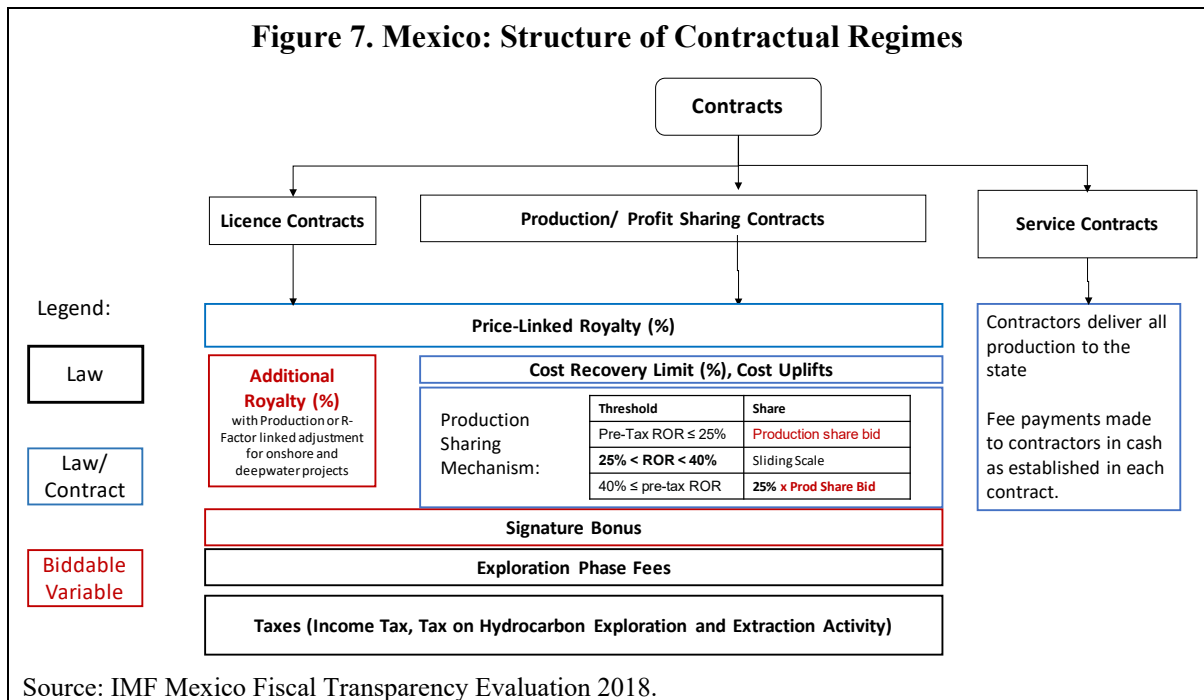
Figure 7. Mexico: Structure of Contractual Regimes

Contracts

Licence Contracts

Production/ Profit Sharing Contracts

Service Contracts

Legend:

Law

Law/ Contract

Biddable Variable

Price-Linked Royalty (%)

Additional Royalty (%) with Production or R-Factor linked adjustment for onshore and deepwater projects

Cost Recovery Limit (%), Cost Uplifts

Production Sharing Mechanism:

| Threshold | Share |
|---|---|
| Pre-Tax ROR ≤ 25% | Production share bid |
| 25% < ROR < 40% | Sliding Scale |
| 40% ≤ pre-tax ROR | 25% x Prod Share Bid |

Contractors deliver all production to the state

Fee payments made to contractors in cash as established in each contract.

Signature Bonus

Exploration Phase Fees

Taxes (Income Tax, Tax on Hydrocarbon Exploration and Extraction Activity)

Source: IMF Mexico Fiscal Transparency Evaluation 2018.